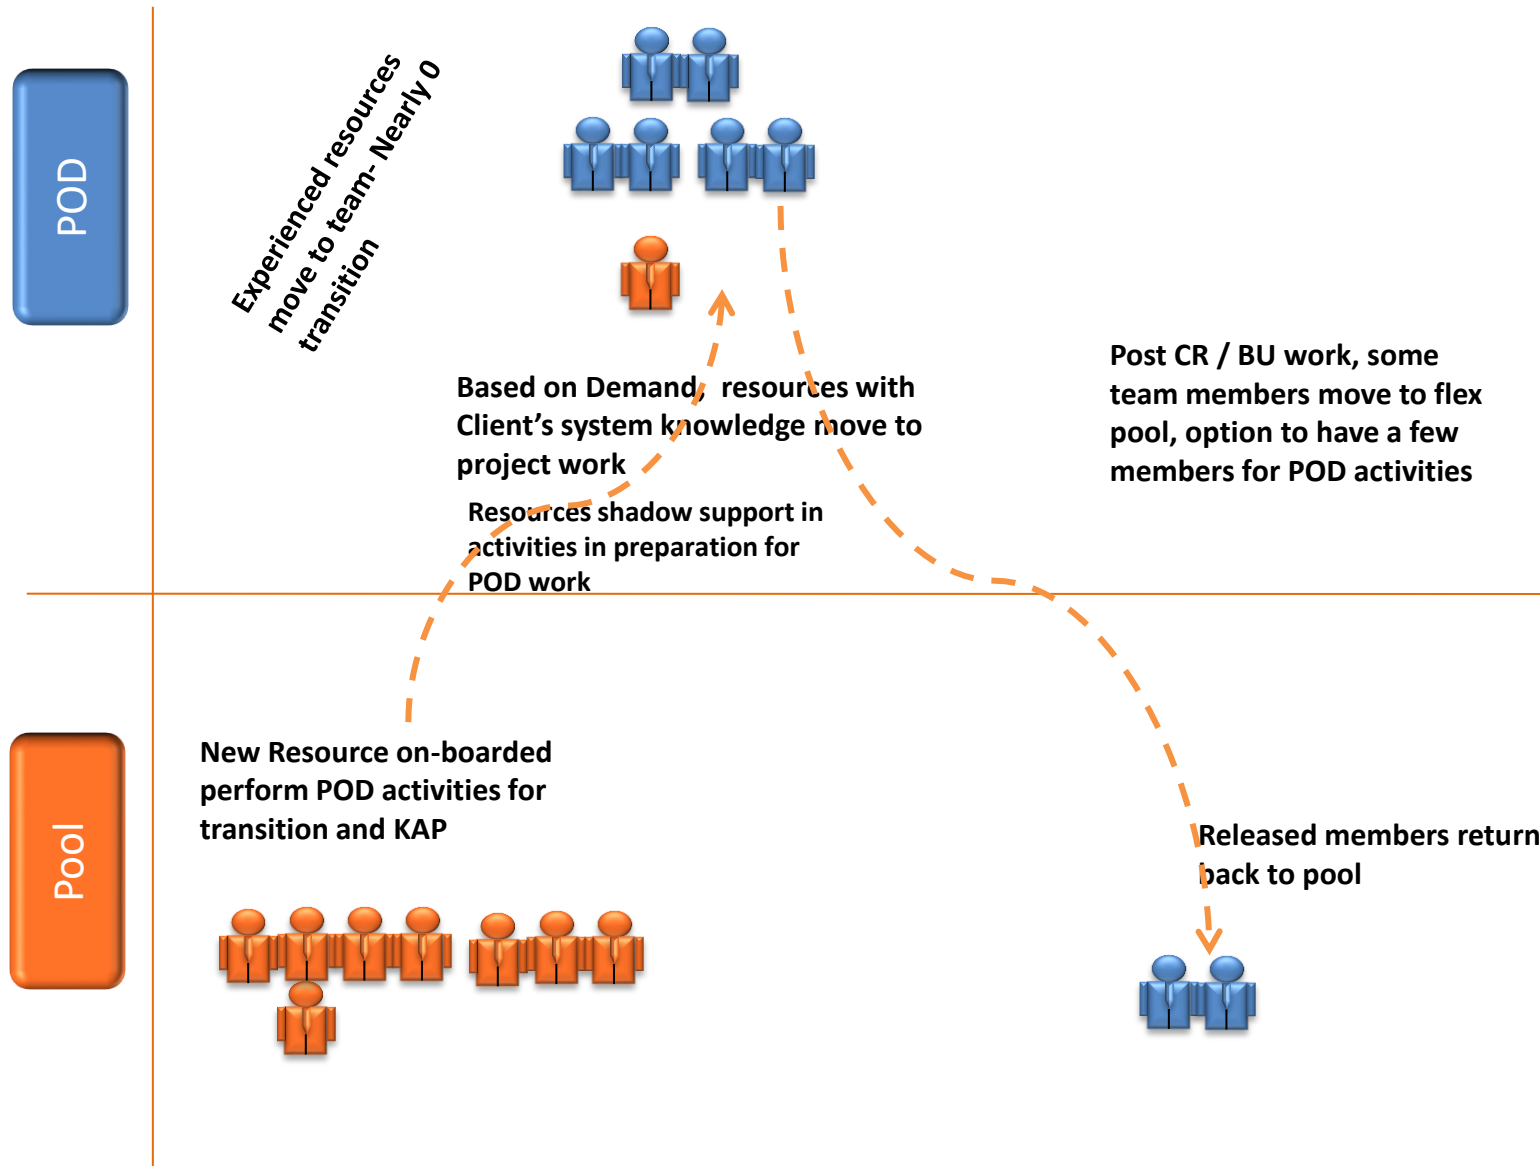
POD

Experienced resources move to team- Nearly 0 transition

Based on Demand, resources with Client's system knowledge move to project work

Resources shadow support in activities in preparation for POD work

Post CR / BU work, some team members move to flex pool, option to have a few members for POD activities

Pool

New Resource on-boarded perform POD activities for transition and KAP

Released members return back to pool